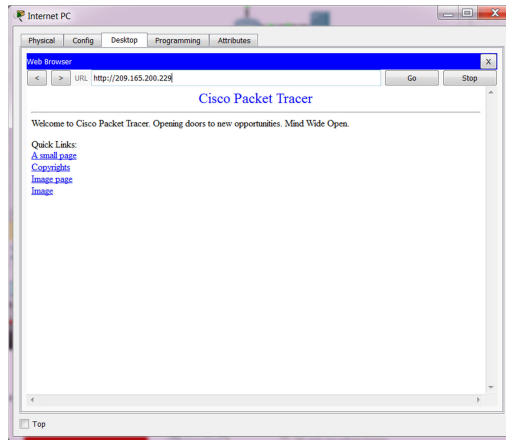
Internet PC

Physical | Config | Desktop | Programming | Attributes

Web Browser

X

< > URL http://209.165.200.229 Go Stop

Cisco Packet Tracer

Welcome to Cisco Packet Tracer. Opening doors to new opportunities. Mind Wide Open.

Quick Links:
A small page
Copyrights
Image page
Image

Top